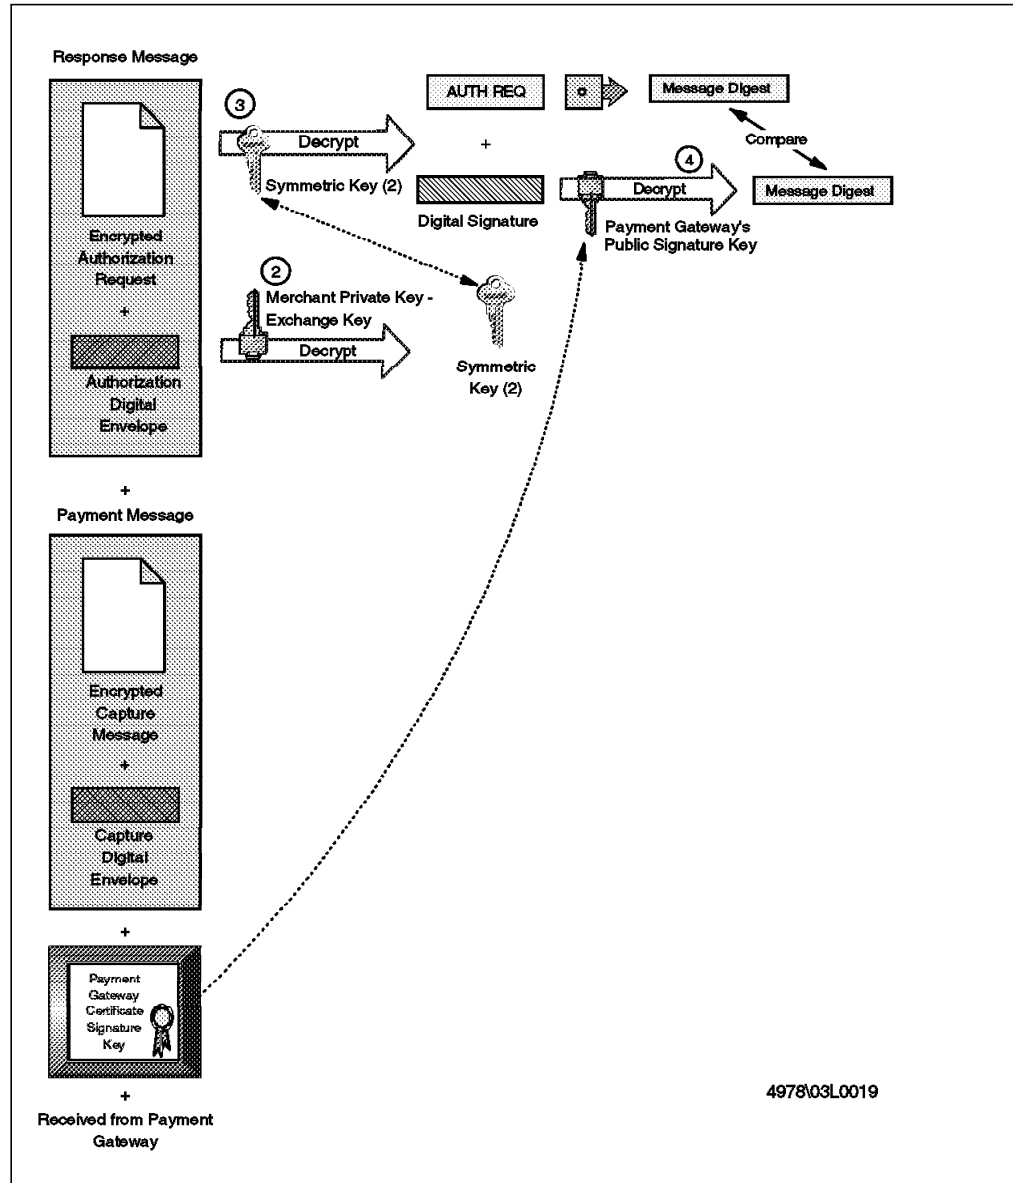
Response Message

Encrypted Authorization Request

+

Authorization Digital Envelope

3

Decrypt

Symmetric Key (2)

AUTH REQ

o

Message Digest

Compare

+

Digital Signature

4

Decrypt

Message Digest

Payment Gateway's Public Signature Key

2

Merchant Private Key - Exchange Key

Decrypt

Symmetric Key (2)

+

Payment Message

Encrypted Capture Message

+

Capture Digital Envelope

+

Payment Gateway Certificate Signature Key

+

Received from Payment Gateway

4978\03L0019